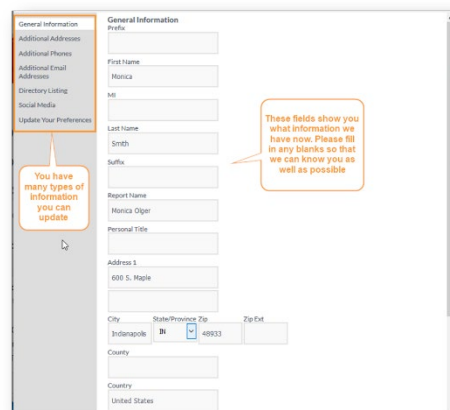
General Information
Additional Addresses
Additional Phones
Additional Email Addresses
Directory Listing
Social Media
Update Your Preferences

You have many types of information you can update

General Information
Prefix

First Name
Monica

MI

Last Name
Smith

Suffix

Report Name
Monica Olger

Personal Title

Address 1
600 S. Maple

City
Indianapolis

State/Province
IN

Zip
48933

Zip Ext

County

Country
United States

These fields show you what information we have now. Please fill in any blanks so that we can know you as well as possible